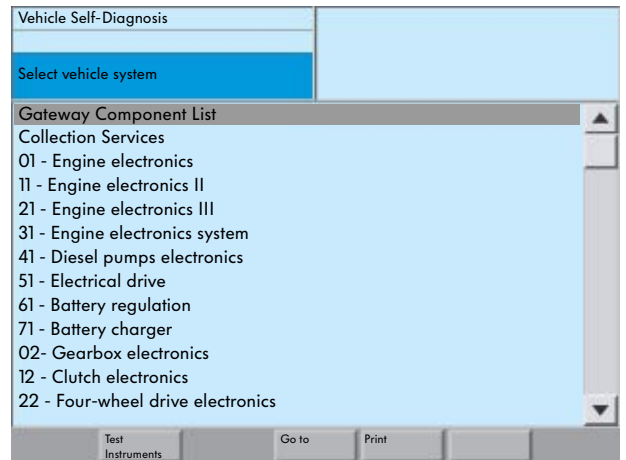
Vehicle Self-Diagnosis

Select vehicle system

Gateway Component List
Collection Services
01 - Engine electronics
11 - Engine electronics II
21 - Engine electronics III
31 - Engine electronics system
41 - Diesel pumps electronics
51 - Electrical drive
61 - Battery regulation
71 - Battery charger
02- Gearbox electronics
12 - Clutch electronics
22 - Four-wheel drive electronics

Test Instruments
Go to
Print